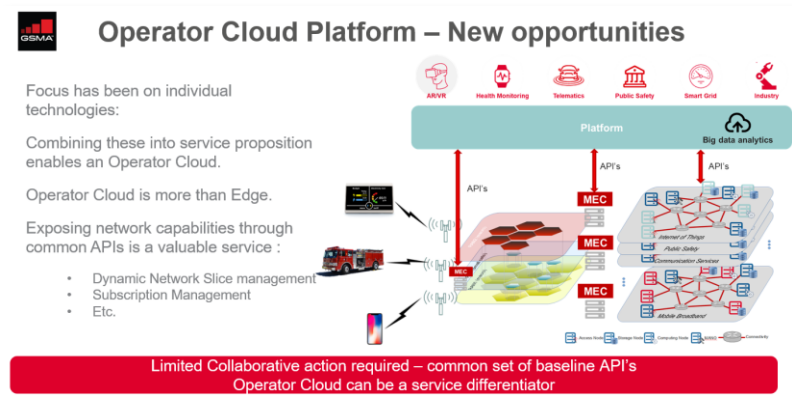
GSMA

Operator Cloud Platform – New opportunities

Focus has been on individual technologies:

Combining these into service proposition enables an Operator Cloud.

Operator Cloud is more than Edge.

Exposing network capabilities through common APIs is a valuable service :

- Dynamic Network Slice management
- Subscription Management
- Etc.

AR/VR Health Monitoring Telematics Public Safety Smart Grid Industry

Platform

Big data analytics

API's

API's

API's

MEC

MEC

MEC

MEC

Internet of Things

Public Safety

Communication Services

Mobile Broadband

Access Node Storage Node Computing Node Connectivity

Limited Collaborative action required – common set of baseline API's
Operator Cloud can be a service differentiator